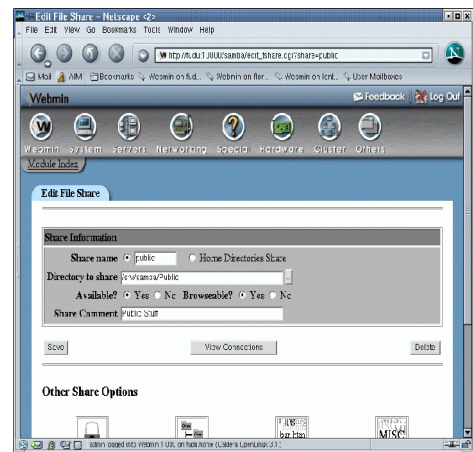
Edit File Share - Netscape <2>

File Edit View Go Bookmarks Tools Window Help

http://fudu:10000/samba/edit_fshare.cgi?share=public

Mail AIM Bookmarks Webmin on fud... Webmin on flor... Webmin on lont... User Mailboxes

Webmin

Feedback Log Out

Webmin System Servers Networking Special Hardware Cluster Others

Module Index

Edit File Share

| Share Information | |
|---|---|
| Share name | ⦿ public ○ Home Directories Share |
| Directory to share | /srv/samba/Public |
| Available? | ⦿ Yes ○ No Browseable? ⦿ Yes ○ No |
| Share Comment | Public Stuff |

Save View Connections Delete

Other Share Options

biz ftnn

MISC

admin logged into Webmin 1.080 on fudu.home (Caldera OpenLinux 3.1)